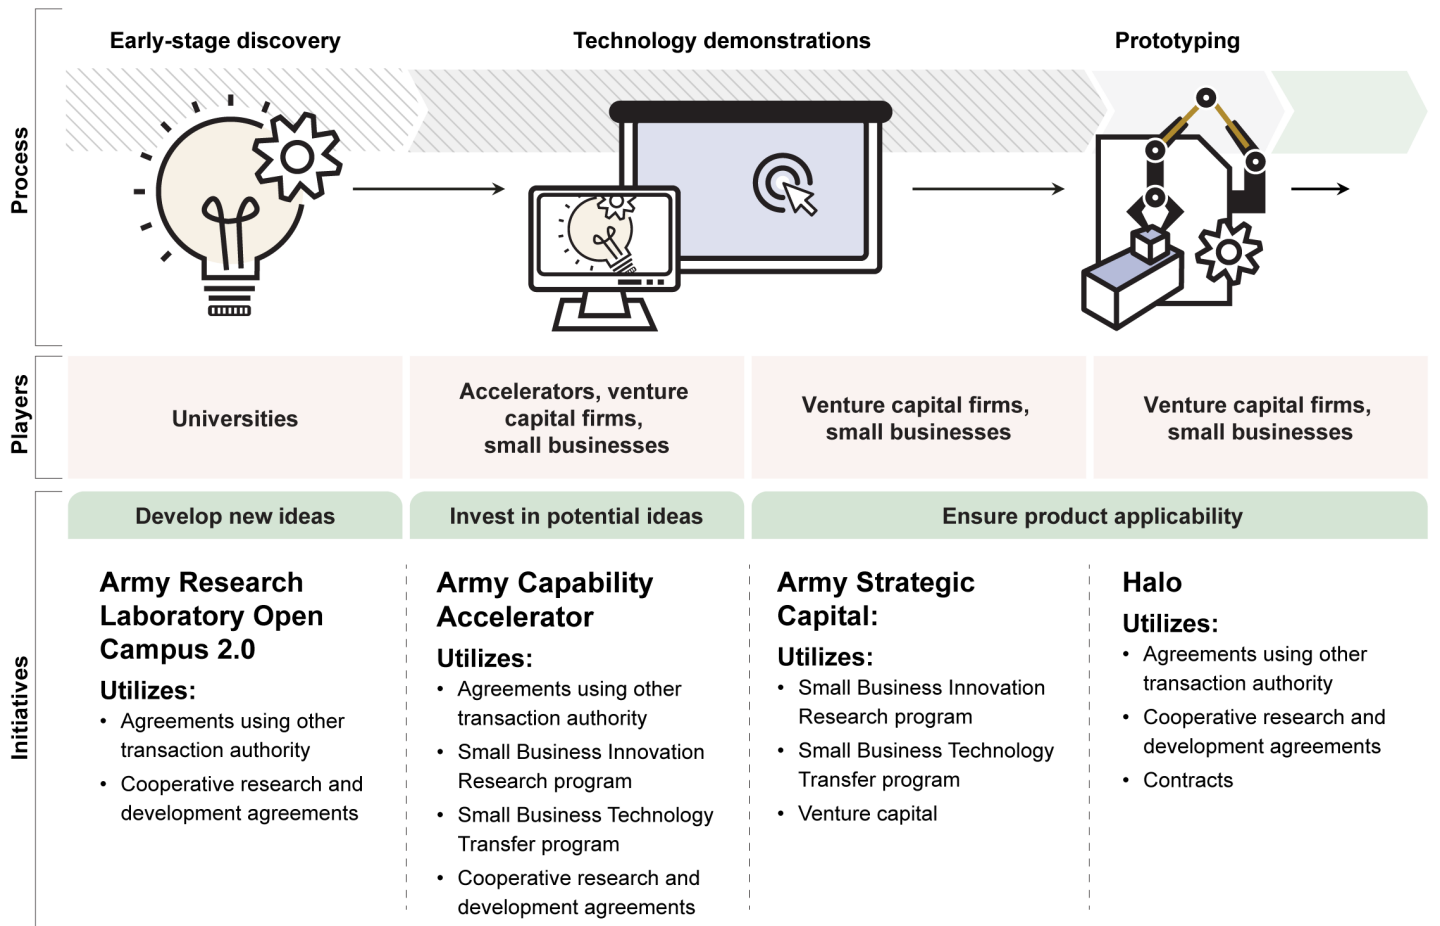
Process

Early-stage discovery

Technology demonstrations

Prototyping

Players

Universities

Accelerators, venture capital firms, small businesses

Venture capital firms, small businesses

Venture capital firms, small businesses

Initiatives

Develop new ideas

Invest in potential ideas

Ensure product applicability

Army Research Laboratory Open Campus 2.0

Utilizes:
• Agreements using other transaction authority
• Cooperative research and development agreements

Army Capability Accelerator

Utilizes:
• Agreements using other transaction authority
• Small Business Innovation Research program
• Small Business Technology Transfer program
• Cooperative research and development agreements

Army Strategic Capital:

Utilizes:
• Small Business Innovation Research program
• Small Business Technology Transfer program
• Venture capital

Halo

Utilizes:
• Agreements using other transaction authority
• Cooperative research and development agreements
• Contracts